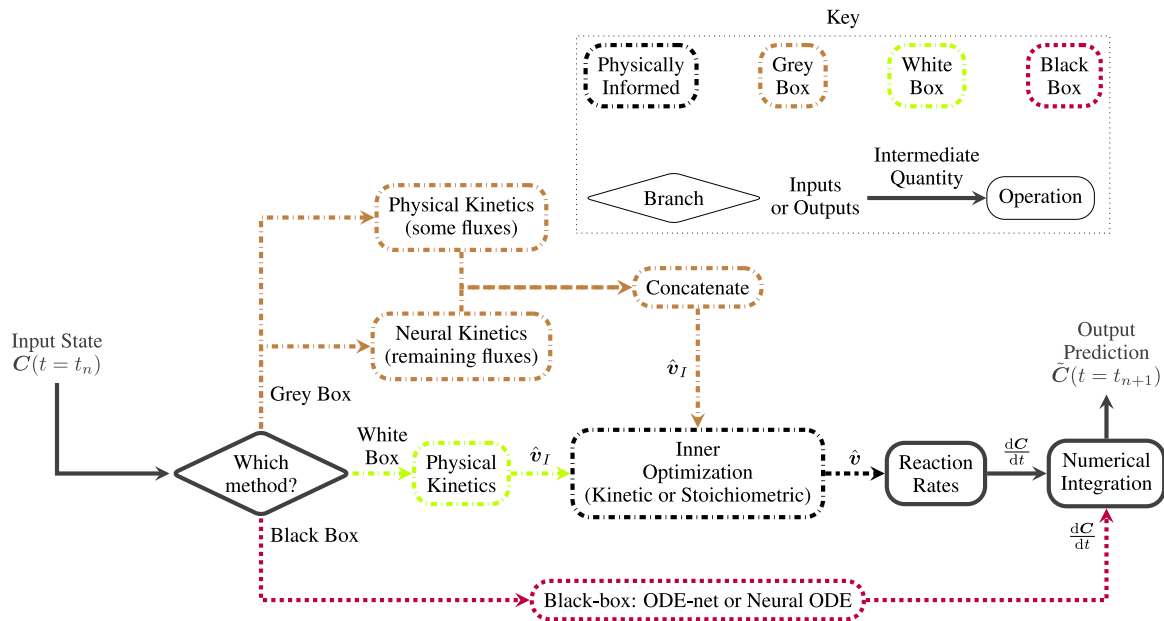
Key

Physically Informed

Grey Box

White Box

Black Box

Branch

Inputs or Outputs

Intermediate Quantity

Operation

Input State
$\boldsymbol{C}(t = t_n)$

Physical Kinetics (some fluxes)

Neural Kinetics (remaining fluxes)

Concatenate

$\hat{\boldsymbol{v}}_I$

Grey Box

Output Prediction
$\tilde{\boldsymbol{C}}(t = t_{n+1})$

Which method?

White Box

Physical Kinetics

$\hat{\boldsymbol{v}}_I$

Inner Optimization (Kinetic or Stoichiometric)

$\hat{\boldsymbol{v}}$

Reaction Rates

$\frac{\mathrm{d}\boldsymbol{C}}{\mathrm{d}t}$

Numerical Integration

Black Box

$\frac{\mathrm{d}\boldsymbol{C}}{\mathrm{d}t}$

Black-box: ODE-net or Neural ODE